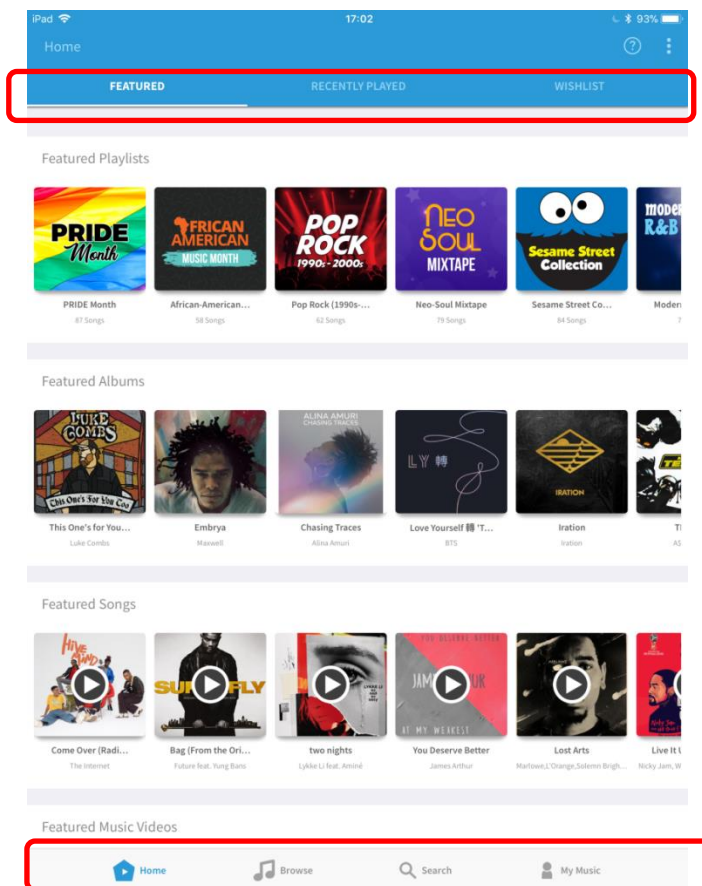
iPad 17:02 93%

Home

FEATURED RECENTLY PLAYED WISHLIST

Featured Playlists

PRIDE Month

AFRICAN AMERICAN MUSIC MONTH

POP ROCK 1990s - 2000s

NEO SOUL MIXTAPE

Sesame Street Collection

Modern R&B

PRIDE Month
87 Songs

African-American...
58 Songs

Pop Rock (1990s-...
62 Songs

Neo-Soul Mixtape
79 Songs

Sesame Street Co...
84 Songs

Moder
7

Featured Albums

LUKE COMBS This One's For You

ALINA AMURI CHASING TRACES

LY

IRATION

This One's for You...
Luke Combs

Embrya
Maxwell

Chasing Traces
Alina Amuri

Love Yourself 轉 'T...
BTS

Iration
Iration

Th
AS

Featured Songs

SUPERFLY

JAMES ARTHUR YOU DESERVE BETTER AT MY WEAKEST

Come Over (Radi...
The Internet

Bag (From the Ori...
Future feat. Yung Bans

two nights
Lykke Li feat. Aminé

You Deserve Better
James Arthur

Lost Arts
Marlowe,L'Orange,Solemn Brigh...

Live It U
Nicky Jam, W

Featured Music Videos

Home Browse Search My Music